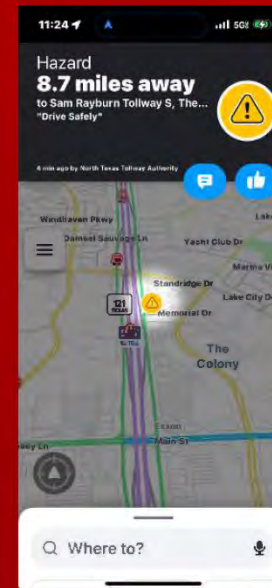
11:24

5G

Hazard

8.7 miles away

to Sam Rayburn Tollway S, The...

"Drive Safely"

4 min ago by North Texas Tollway Authority

Windhaven Pkwy

Damsel Sauvage Ln

Yacht Club Dr

Lake

Marina V

Standridge Dr

121

Lake City D

Memorial Dr

The Colony

Main St

Where to?